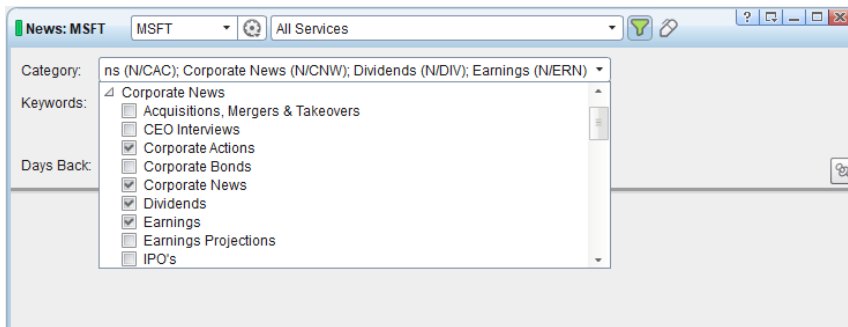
News: MSFT

MSFT

All Services

?

Category: ns (N/CAC); Corporate News (N/CNW); Dividends (N/DIV); Earnings (N/ERN)

Keywords:

Days Back:

⊿ Corporate News

Acquisitions, Mergers & Takeovers

CEO Interviews

Corporate Actions

Corporate Bonds

Corporate News

Dividends

Earnings

Earnings Projections

IPO's